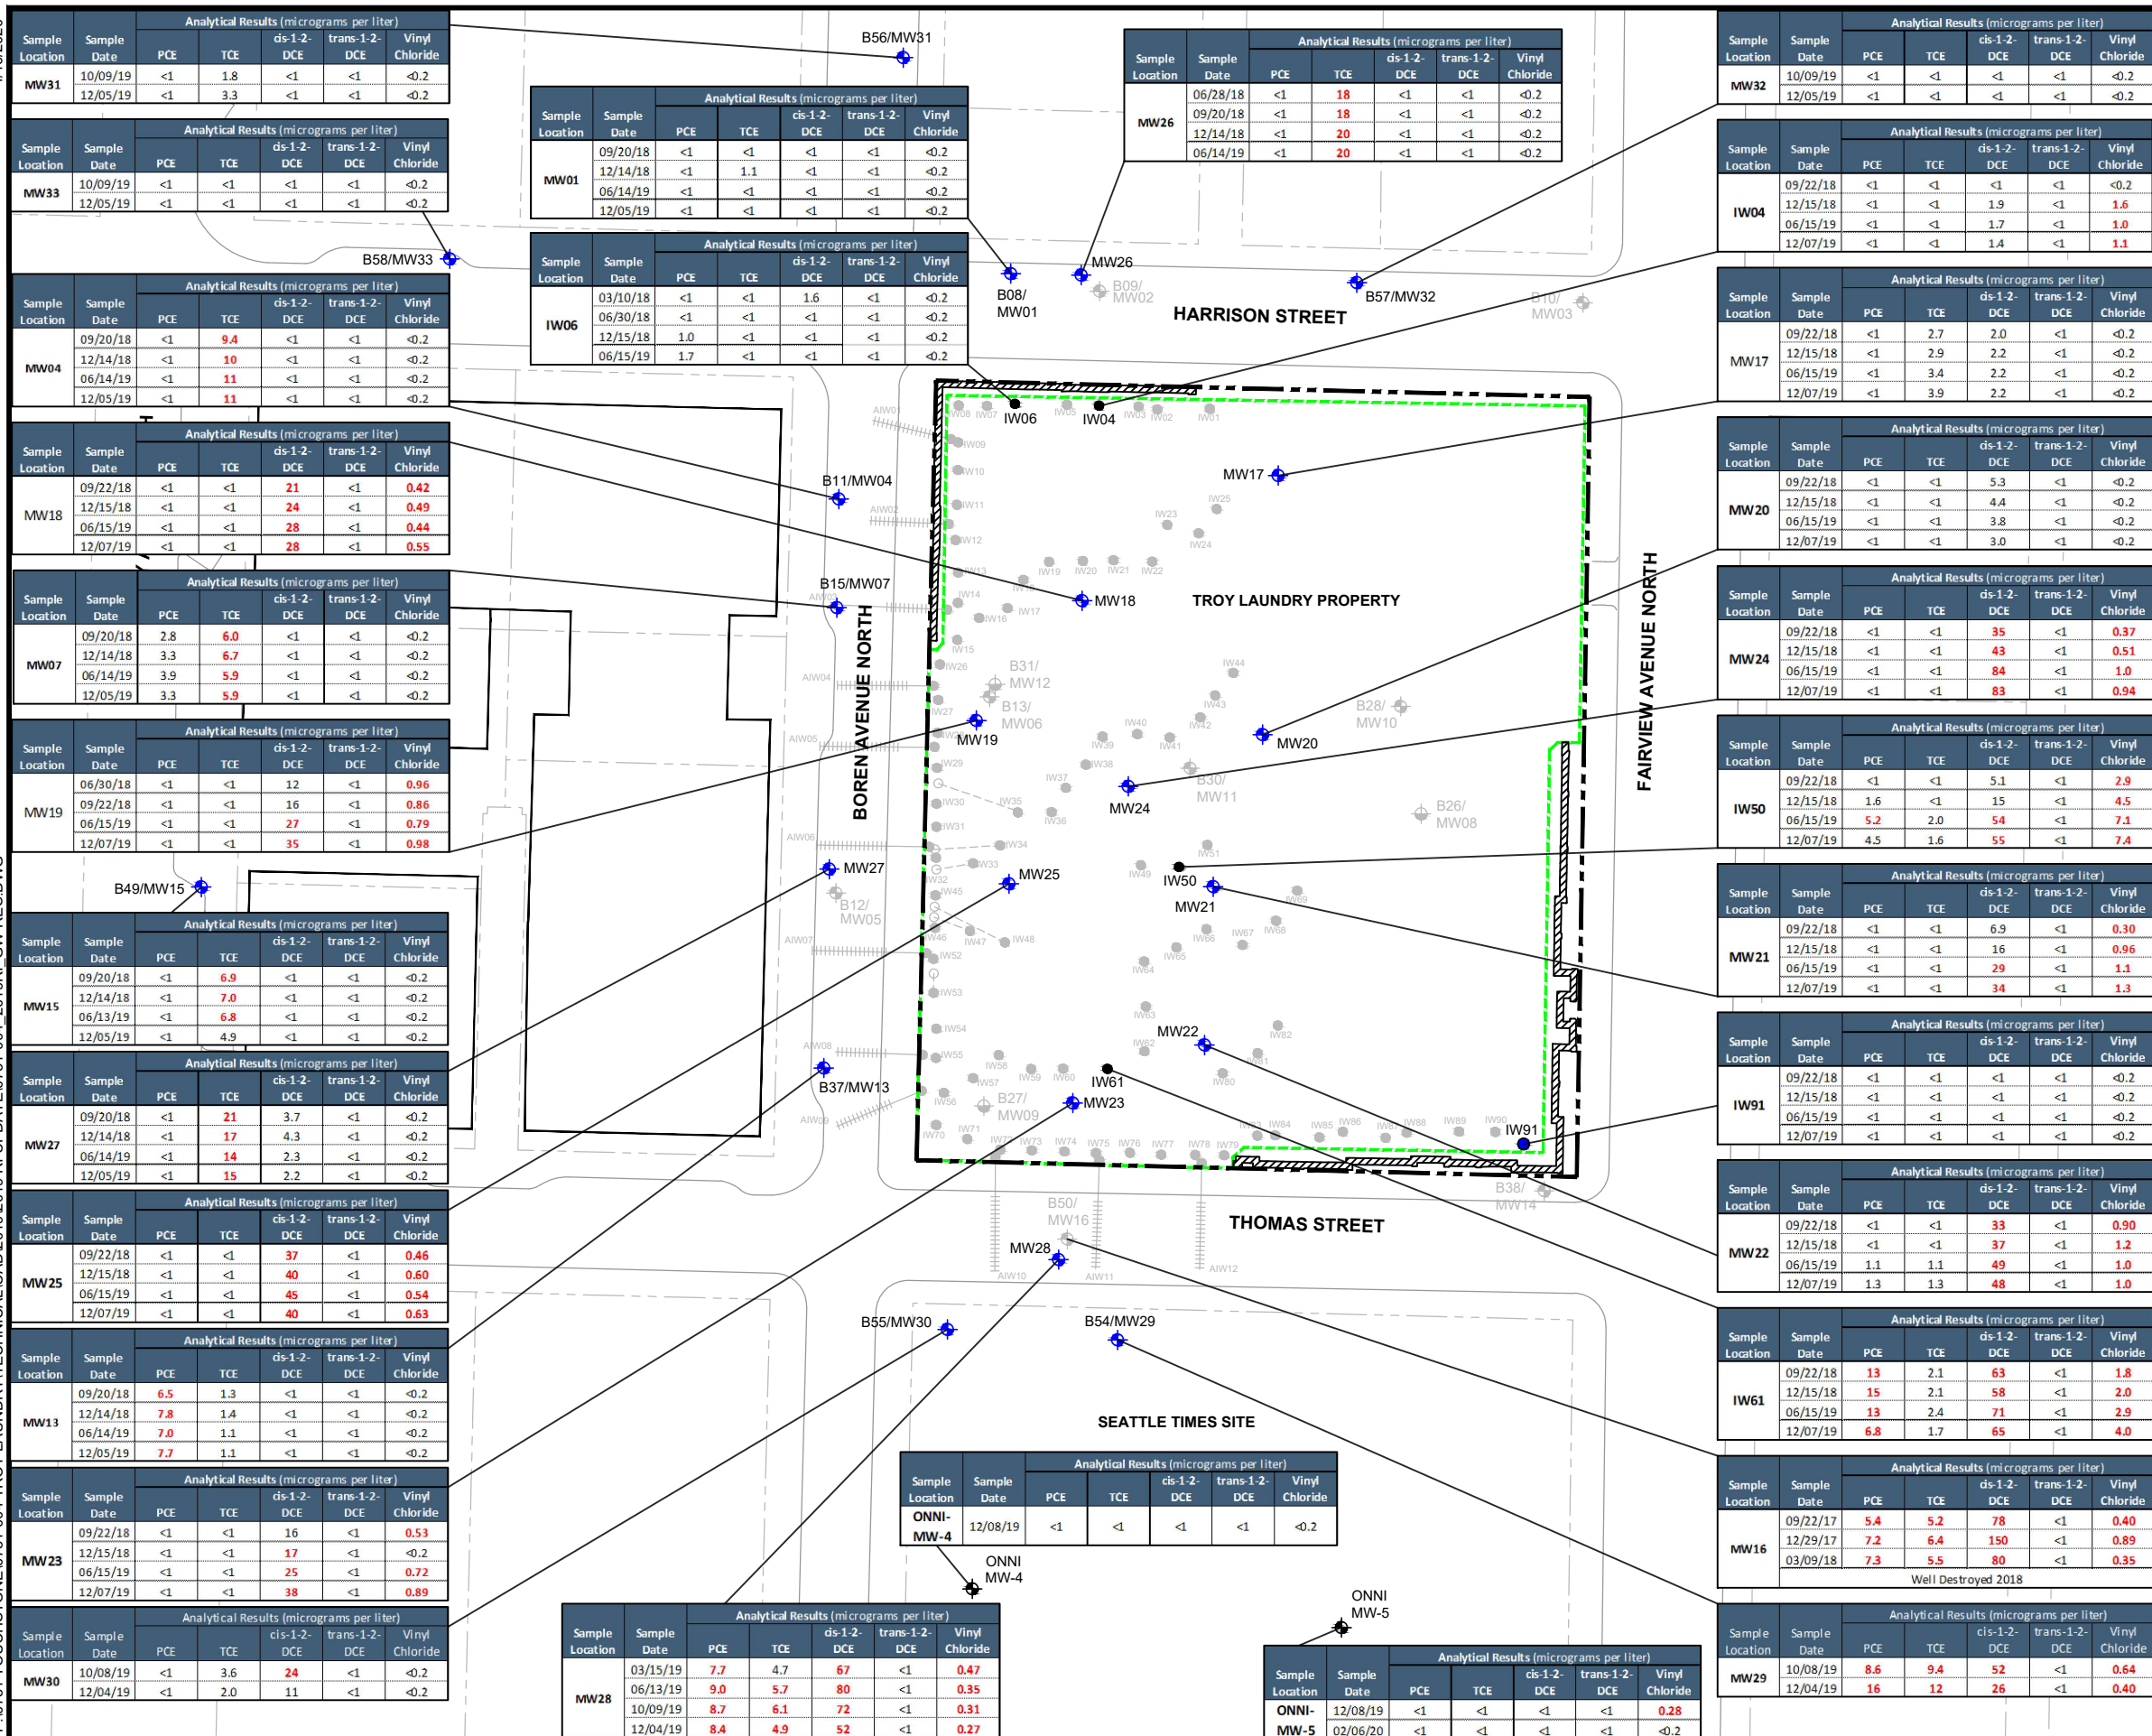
Analytical Results (micrograms per liter)

| Sample Location | Sample Date | PCE | TCE | cis-1-2-DCE | trans-1-2-DCE | Vinyl Chloride |
|---|---|---|---|---|---|---|
| MW31 | 10/09/19 | <1 | 1.8 | <1 | <1 | <0.2 |
| | 12/05/19 | <1 | 3.3 | <1 | <1 | <0.2 |

Analytical Results (micrograms per liter)

| Sample Location | Sample Date | PCE | TCE | cis-1-2-DCE | trans-1-2-DCE | Vinyl Chloride |
|---|---|---|---|---|---|---|
| MW33 | 10/09/19 | <1 | <1 | <1 | <1 | <0.2 |
| | 12/05/19 | <1 | <1 | <1 | <1 | <0.2 |

Analytical Results (micrograms per liter)

| Sample Location | Sample Date | PCE | TCE | cis-1-2-DCE | trans-1-2-DCE | Vinyl Chloride |
|---|---|---|---|---|---|---|
| MW04 | 09/20/18 | <1 | 9.4 | <1 | <1 | <0.2 |
| | 12/14/18 | <1 | 10 | <1 | <1 | <0.2 |
| | 06/14/19 | <1 | 11 | <1 | <1 | <0.2 |
| | 12/05/19 | <1 | 11 | <1 | <1 | <0.2 |

Analytical Results (micrograms per liter)

| Sample Location | Sample Date | PCE | TCE | cis-1-2-DCE | trans-1-2-DCE | Vinyl Chloride |
|---|---|---|---|---|---|---|
| MW18 | 09/22/18 | <1 | <1 | 21 | <1 | 0.42 |
| | 12/15/18 | <1 | <1 | 24 | <1 | 0.49 |
| | 06/15/19 | <1 | <1 | 28 | <1 | 0.44 |
| | 12/07/19 | <1 | <1 | 28 | <1 | 0.55 |

Analytical Results (micrograms per liter)

| Sample Location | Sample Date | PCE | TCE | cis-1-2-DCE | trans-1-2-DCE | Vinyl Chloride |
|---|---|---|---|---|---|---|
| MW07 | 09/20/18 | 2.8 | 6.0 | <1 | <1 | <0.2 |
| | 12/14/18 | 3.3 | 6.7 | <1 | <1 | <0.2 |
| | 06/14/19 | 3.9 | 5.9 | <1 | <1 | <0.2 |
| | 12/05/19 | 3.3 | 5.9 | <1 | <1 | <0.2 |

Analytical Results (micrograms per liter)

| Sample Location | Sample Date | PCE | TCE | cis-1-2-DCE | trans-1-2-DCE | Vinyl Chloride |
|---|---|---|---|---|---|---|
| MW19 | 06/30/18 | <1 | <1 | 12 | <1 | 0.96 |
| | 09/22/18 | <1 | <1 | 16 | <1 | 0.86 |
| | 06/15/19 | <1 | <1 | 27 | <1 | 0.79 |
| | 12/07/19 | <1 | <1 | 35 | <1 | 0.98 |

B49/MW15

Analytical Results (micrograms per liter)

| Sample Location | Sample Date | PCE | TCE | cis-1-2-DCE | trans-1-2-DCE | Vinyl Chloride |
|---|---|---|---|---|---|---|
| MW15 | 09/20/18 | <1 | 6.9 | <1 | <1 | <0.2 |
| | 12/14/18 | <1 | 7.0 | <1 | <1 | <0.2 |
| | 06/13/19 | <1 | 6.8 | <1 | <1 | <0.2 |
| | 12/05/19 | <1 | 4.9 | <1 | <1 | <0.2 |

Analytical Results (micrograms per liter)

| Sample Location | Sample Date | PCE | TCE | cis-1-2-DCE | trans-1-2-DCE | Vinyl Chloride |
|---|---|---|---|---|---|---|
| MW27 | 09/20/18 | <1 | 21 | 3.7 | <1 | <0.2 |
| | 12/14/18 | <1 | 17 | 4.3 | <1 | <0.2 |
| | 06/14/19 | <1 | 14 | 2.3 | <1 | <0.2 |
| | 12/05/19 | <1 | 15 | 2.2 | <1 | <0.2 |

Analytical Results (micrograms per liter)

| Sample Location | Sample Date | PCE | TCE | cis-1-2-DCE | trans-1-2-DCE | Vinyl Chloride |
|---|---|---|---|---|---|---|
| MW25 | 09/22/18 | <1 | <1 | 37 | <1 | 0.46 |
| | 12/15/18 | <1 | <1 | 40 | <1 | 0.60 |
| | 06/15/19 | <1 | <1 | 45 | <1 | 0.54 |
| | 12/07/19 | <1 | <1 | 40 | <1 | 0.63 |

Analytical Results (micrograms per liter)

| Sample Location | Sample Date | PCE | TCE | cis-1-2-DCE | trans-1-2-DCE | Vinyl Chloride |
|---|---|---|---|---|---|---|
| MW13 | 09/20/18 | 6.5 | 1.3 | <1 | <1 | <0.2 |
| | 12/14/18 | 7.8 | 1.4 | <1 | <1 | <0.2 |
| | 06/14/19 | 7.0 | 1.1 | <1 | <1 | <0.2 |
| | 12/05/19 | 7.7 | 1.1 | <1 | <1 | <0.2 |

Analytical Results (micrograms per liter)

| Sample Location | Sample Date | PCE | TCE | cis-1-2-DCE | trans-1-2-DCE | Vinyl Chloride |
|---|---|---|---|---|---|---|
| MW23 | 09/22/18 | <1 | <1 | 16 | <1 | 0.53 |
| | 12/15/18 | <1 | <1 | 17 | <1 | <0.2 |
| | 06/15/19 | <1 | <1 | 25 | <1 | 0.72 |
| | 12/07/19 | <1 | <1 | 38 | <1 | 0.89 |

Analytical Results (micrograms per liter)

| Sample Location | Sample Date | PCE | TCE | cis-1-2-DCE | trans-1-2-DCE | Vinyl Chloride |
|---|---|---|---|---|---|---|
| MW30 | 10/08/19 | <1 | 3.6 | 24 | <1 | <0.2 |
| | 12/04/19 | <1 | 2.0 | 11 | <1 | <0.2 |

Analytical Results (micrograms per liter)

| Sample Location | Sample Date | PCE | TCE | cis-1-2-DCE | trans-1-2-DCE | Vinyl Chloride |
|---|---|---|---|---|---|---|
| MW01 | 09/20/18 | <1 | <1 | <1 | <1 | <0.2 |
| | 12/14/18 | <1 | 1.1 | <1 | <1 | <0.2 |
| | 06/14/19 | <1 | <1 | <1 | <1 | <0.2 |
| | 12/05/19 | <1 | <1 | <1 | <1 | <0.2 |

Analytical Results (micrograms per liter)

| Sample Location | Sample Date | PCE | TCE | cis-1-2-DCE | trans-1-2-DCE | Vinyl Chloride |
|---|---|---|---|---|---|---|
| IW06 | 03/10/18 | <1 | <1 | 1.6 | <1 | <0.2 |
| | 06/30/18 | <1 | <1 | <1 | <1 | <0.2 |
| | 12/15/18 | 1.0 | <1 | <1 | <1 | <0.2 |
| | 06/15/19 | 1.7 | <1 | <1 | <1 | <0.2 |

Analytical Results (micrograms per liter)

| Sample Location | Sample Date | PCE | TCE | cis-1-2-DCE | trans-1-2-DCE | Vinyl Chloride |
|---|---|---|---|---|---|---|
| MW26 | 06/28/18 | <1 | 18 | <1 | <1 | <0.2 |
| | 09/20/18 | <1 | 18 | <1 | <1 | <0.2 |
| | 12/14/18 | <1 | 20 | <1 | <1 | <0.2 |
| | 06/14/19 | <1 | 20 | <1 | <1 | <0.2 |

B56/MW31
B58/MW33
B08/ MW01
MW26
B09/ MW02
B57/MW32
B10/ MW03
HARRISON STREET
IW06
IW04
MW17
B11/MW04
MW18
TROY LAUNDRY PROPERTY
B15/MW07
BOREN AVENUE NORTH
FAIRVIEW AVENUE NORTH
B31/ MW12
B13/ MW06
MW19
B28/ MW10
MW20
MW24
B30/ MW11
B26/ MW08
MW27
MW25
IW50
MW21
B12/ MW05
MW22
B37/MW13
IW61
MW23
B27/ MW09
IW91
B38/ MW14
B50/ MW16
THOMAS STREET
MW28
B55/MW30
B54/MW29
SEATTLE TIMES SITE
ONNI MW-4
ONNI MW-5

Analytical Results (micrograms per liter)

| Sample Location | Sample Date | PCE | TCE | cis-1-2-DCE | trans-1-2-DCE | Vinyl Chloride |
|---|---|---|---|---|---|---|
| ONNI-MW-4 | 12/08/19 | <1 | <1 | <1 | <1 | <0.2 |

Analytical Results (micrograms per liter)

| Sample Location | Sample Date | PCE | TCE | cis-1-2-DCE | trans-1-2-DCE | Vinyl Chloride |
|---|---|---|---|---|---|---|
| MW28 | 03/15/19 | 7.7 | 4.7 | 67 | <1 | 0.47 |
| | 06/13/19 | 9.0 | 5.7 | 80 | <1 | 0.35 |
| | 10/09/19 | 8.7 | 6.1 | 72 | <1 | 0.31 |
| | 12/04/19 | 8.4 | 4.9 | 52 | <1 | 0.27 |

Analytical Results (micrograms per liter)

| Sample Location | Sample Date | PCE | TCE | cis-1-2-DCE | trans-1-2-DCE | Vinyl Chloride |
|---|---|---|---|---|---|---|
| ONNI-MW-5 | 12/08/19 | <1 | <1 | <1 | <1 | 0.28 |
| | 02/06/20 | <1 | <1 | <1 | <1 | <0.2 |

Analytical Results (micrograms per liter)

| Sample Location | Sample Date | PCE | TCE | cis-1-2-DCE | trans-1-2-DCE | Vinyl Chloride |
|---|---|---|---|---|---|---|
| MW32 | 10/09/19 | <1 | <1 | <1 | <1 | <0.2 |
| | 12/05/19 | <1 | <1 | <1 | <1 | <0.2 |

Analytical Results (micrograms per liter)

| Sample Location | Sample Date | PCE | TCE | cis-1-2-DCE | trans-1-2-DCE | Vinyl Chloride |
|---|---|---|---|---|---|---|
| IW04 | 09/22/18 | <1 | <1 | <1 | <1 | <0.2 |
| | 12/15/18 | <1 | <1 | 1.9 | <1 | 1.6 |
| | 06/15/19 | <1 | <1 | 1.7 | <1 | 1.0 |
| | 12/07/19 | <1 | <1 | 1.4 | <1 | 1.1 |

Analytical Results (micrograms per liter)

| Sample Location | Sample Date | PCE | TCE | cis-1-2-DCE | trans-1-2-DCE | Vinyl Chloride |
|---|---|---|---|---|---|---|
| MW17 | 09/22/18 | <1 | 2.7 | 2.0 | <1 | <0.2 |
| | 12/15/18 | <1 | 2.9 | 2.2 | <1 | <0.2 |
| | 06/15/19 | <1 | 3.4 | 2.2 | <1 | <0.2 |
| | 12/07/19 | <1 | 3.9 | 2.2 | <1 | <0.2 |

Analytical Results (micrograms per liter)

| Sample Location | Sample Date | PCE | TCE | cis-1-2-DCE | trans-1-2-DCE | Vinyl Chloride |
|---|---|---|---|---|---|---|
| MW20 | 09/22/18 | <1 | <1 | 5.3 | <1 | <0.2 |
| | 12/15/18 | <1 | <1 | 4.4 | <1 | <0.2 |
| | 06/15/19 | <1 | <1 | 3.8 | <1 | <0.2 |
| | 12/07/19 | <1 | <1 | 3.0 | <1 | <0.2 |

Analytical Results (micrograms per liter)

| Sample Location | Sample Date | PCE | TCE | cis-1-2-DCE | trans-1-2-DCE | Vinyl Chloride |
|---|---|---|---|---|---|---|
| MW24 | 09/22/18 | <1 | <1 | 35 | <1 | 0.37 |
| | 12/15/18 | <1 | <1 | 43 | <1 | 0.51 |
| | 06/15/19 | <1 | <1 | 84 | <1 | 1.0 |
| | 12/07/19 | <1 | <1 | 83 | <1 | 0.94 |

Analytical Results (micrograms per liter)

| Sample Location | Sample Date | PCE | TCE | cis-1-2-DCE | trans-1-2-DCE | Vinyl Chloride |
|---|---|---|---|---|---|---|
| IW50 | 09/22/18 | <1 | <1 | 5.1 | <1 | 2.9 |
| | 12/15/18 | 1.6 | <1 | 15 | <1 | 4.5 |
| | 06/15/19 | 5.2 | 2.0 | 54 | <1 | 7.1 |
| | 12/07/19 | 4.5 | 1.6 | 55 | <1 | 7.4 |

Analytical Results (micrograms per liter)

| Sample Location | Sample Date | PCE | TCE | cis-1-2-DCE | trans-1-2-DCE | Vinyl Chloride |
|---|---|---|---|---|---|---|
| MW21 | 09/22/18 | <1 | <1 | 6.9 | <1 | 0.30 |
| | 12/15/18 | <1 | <1 | 16 | <1 | 0.96 |
| | 06/15/19 | <1 | <1 | 29 | <1 | 1.1 |
| | 12/07/19 | <1 | <1 | 34 | <1 | 1.3 |

Analytical Results (micrograms per liter)

| Sample Location | Sample Date | PCE | TCE | cis-1-2-DCE | trans-1-2-DCE | Vinyl Chloride |
|---|---|---|---|---|---|---|
| IW91 | 09/22/18 | <1 | <1 | <1 | <1 | <0.2 |
| | 12/15/18 | <1 | <1 | <1 | <1 | <0.2 |
| | 06/15/19 | <1 | <1 | <1 | <1 | <0.2 |
| | 12/07/19 | <1 | <1 | <1 | <1 | <0.2 |

Analytical Results (micrograms per liter)

| Sample Location | Sample Date | PCE | TCE | cis-1-2-DCE | trans-1-2-DCE | Vinyl Chloride |
|---|---|---|---|---|---|---|
| MW22 | 09/22/18 | <1 | <1 | 33 | <1 | 0.90 |
| | 12/15/18 | <1 | <1 | 37 | <1 | 1.2 |
| | 06/15/19 | 1.1 | 1.1 | 49 | <1 | 1.0 |
| | 12/07/19 | 1.3 | 1.3 | 48 | <1 | 1.0 |

Analytical Results (micrograms per liter)

| Sample Location | Sample Date | PCE | TCE | cis-1-2-DCE | trans-1-2-DCE | Vinyl Chloride |
|---|---|---|---|---|---|---|
| IW61 | 09/22/18 | 13 | 2.1 | 63 | <1 | 1.8 |
| | 12/15/18 | 15 | 2.1 | 58 | <1 | 2.0 |
| | 06/15/19 | 13 | 2.4 | 71 | <1 | 2.9 |
| | 12/07/19 | 6.8 | 1.7 | 65 | <1 | 4.0 |

Analytical Results (micrograms per liter)

| Sample Location | Sample Date | PCE | TCE | cis-1-2-DCE | trans-1-2-DCE | Vinyl Chloride |
|---|---|---|---|---|---|---|
| MW16 | 09/22/17 | 5.4 | 5.2 | 78 | <1 | 0.40 |
| | 12/29/17 | 7.2 | 6.4 | 150 | <1 | 0.89 |
| | 03/09/18 | 7.3 | 5.5 | 80 | <1 | 0.35 |
| | Well Destroyed 2018 | | | | | |

Analytical Results (micrograms per liter)

| Sample Location | Sample Date | PCE | TCE | cis-1-2-DCE | trans-1-2-DCE | Vinyl Chloride |
|---|---|---|---|---|---|---|
| MW29 | 10/08/19 | 8.6 | 9.4 | 52 | <1 | 0.64 |
| | 12/04/19 | 16 | 12 | 26 | <1 | 0.40 |